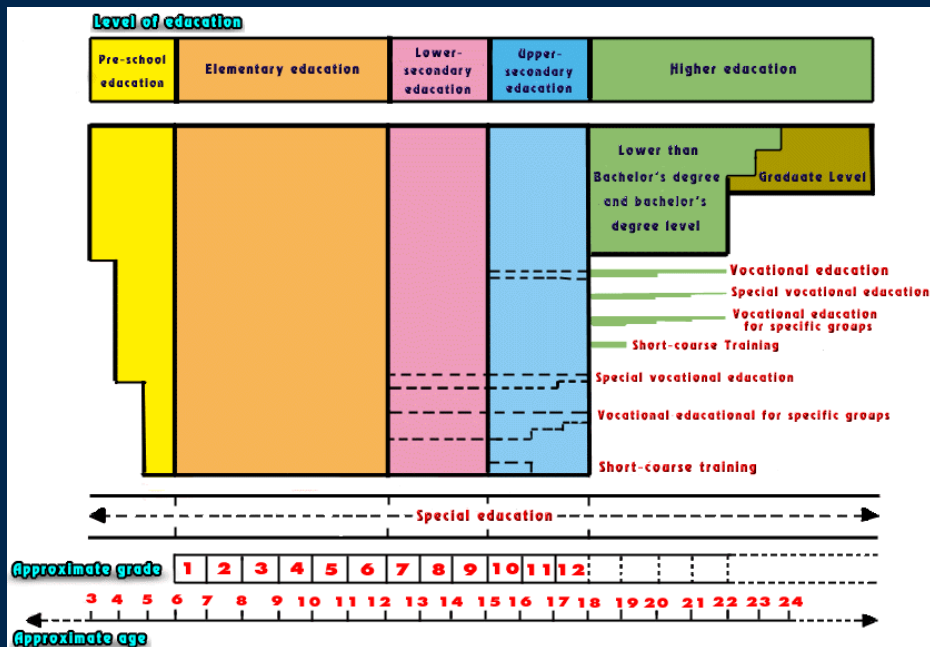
Level of education

Pre-school education

Elementary education

Lower-secondary education

Upper-secondary education

Higher education

Lower than Bachelor's degree and bachelor's degree level

Graduate Level

Vocational education

Special vocational education

Vocational education for specific groups

Short-course Training

Special vocational education

Vocational educational for specific groups

Short-coarse training

Special education

Approximate grade

| 1 | 2 | 3 | 4 | 5 | 6 | 7 | 8 | 9 | 10 | 11 | 12 |
|---|---|---|---|---|---|---|---|---|---|---|---|

3 4 5 6 7 8 9 10 11 12 13 14 15 16 17 18 19 20 21 22 23 24

Approximate age